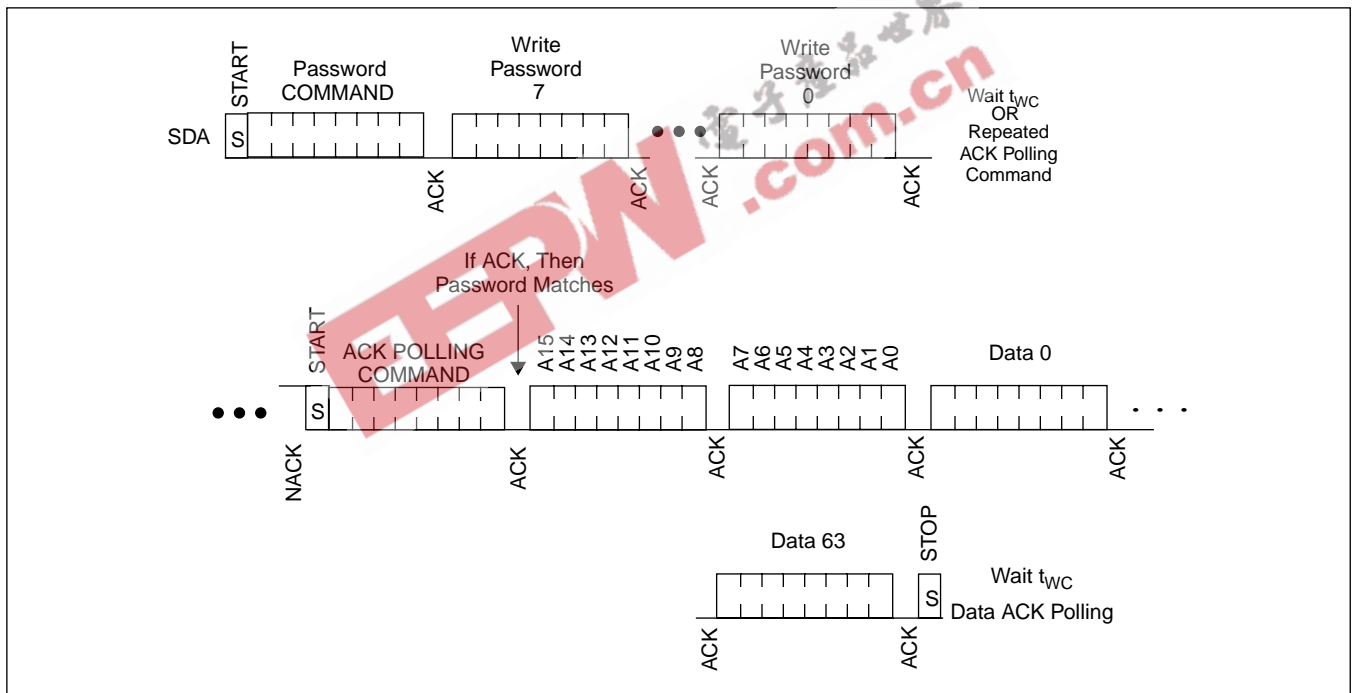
START

Password COMMAND

Write Password 7

Write Password 0

Wait $t_{WC}$ OR Repeated ACK Polling Command

SDA S

ACK ACK ACK ACK

EEPW.com.cn

If ACK, Then Password Matches

START

ACK POLLING COMMAND

A15 A14 A13 A12 A11 A10 A9 A8

A7 A6 A5 A4 A3 A2 A1 A0

Data 0

S

NACK ACK ACK ACK ACK

Data 63

STOP

Wait $t_{WC}$

S

Data ACK Polling

ACK ACK